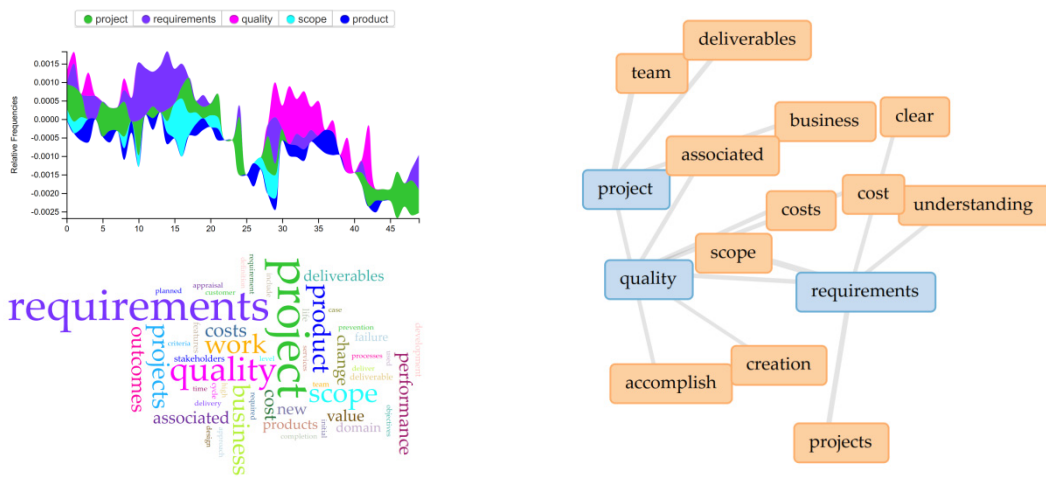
project requirements quality scope product

Relative Frequencies

0.0015
0.0010
0.0005
0.0000
-0.0005
-0.0010
-0.0015
-0.0020
-0.0025

0 5 10 15 20 25 30 35 40 45

requirements
project
quality
work
costs
projects
outcomes
business
scope
deliverables
product
performance
associated
cost
new
value
products
domain
change
failure
stakeholders
planned
appraisal
customer
criteria
time
delivery
prevention
processes
define
deliverable
team
case
initial
objectives
development
completion

team
deliverables
business
clear
associated
project
cost
costs
understanding
scope
quality
requirements
creation
accomplish
projects